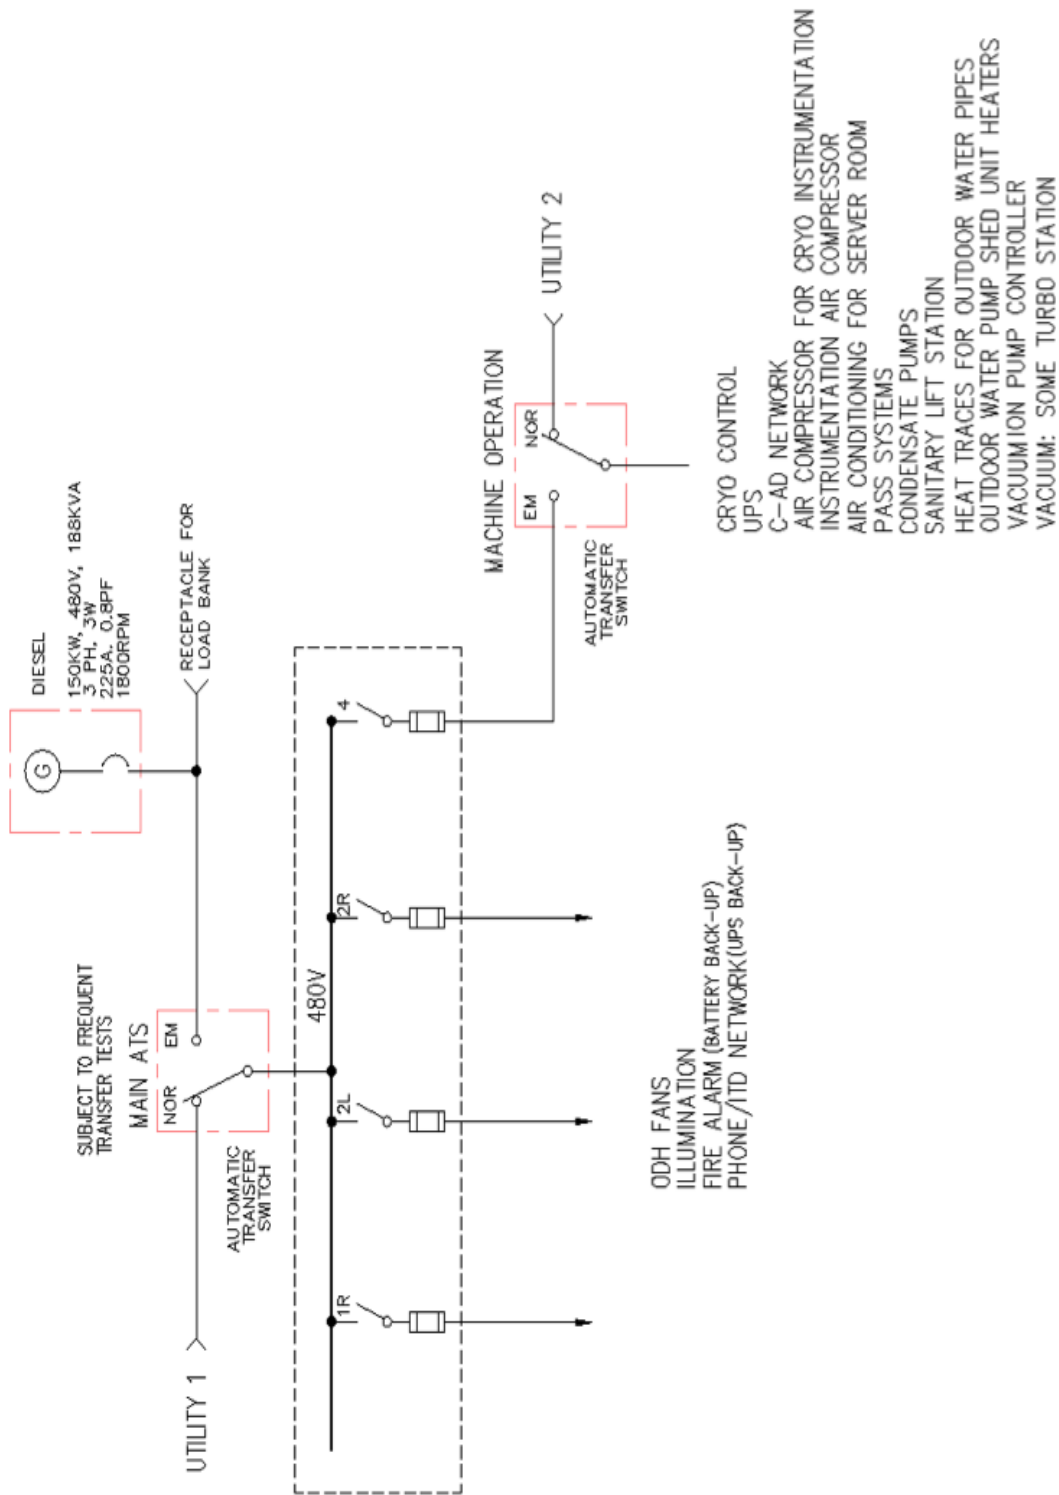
DIESEL
150KW, 480V, 188KVA
3 PH, 3W
225A, 0.8PF
1800RPM

G

RECEPTACLE FOR
LOAD BANK

SUBJECT TO FREQUENT
TRANSFER TESTS
MAIN ATS

NOR
EM

AUTOMATIC
TRANSFER
SWITCH

UTILITY 1

480V

1R
2L
2R
4

ODH FANS
ILLUMINATION
FIRE ALARM (BATTERY BACK-UP)
PHONE/ITD NETWORK(UPS BACK-UP)

MACHINE OPERATION

EM
NOR

AUTOMATIC
TRANSFER
SWITCH

UTILITY 2

CRYO CONTROL
UPS
C-AD NETWORK
AIR COMPRESSOR FOR CRYO INSTRUMENTATION
INSTRUMENTATION AIR COMPRESSOR
AIR CONDITIONING FOR SERVER ROOM
PASS SYSTEMS
CONDENSATE PUMPS
SANITARY LIFT STATION
HEAT TRACES FOR OUTDOOR WATER PIPES
OUTDOOR WATER PUMP SHED UNIT HEATERS
VACUUM ION PUMP CONTROLLER
VACUUM: SOME TURBO STATION